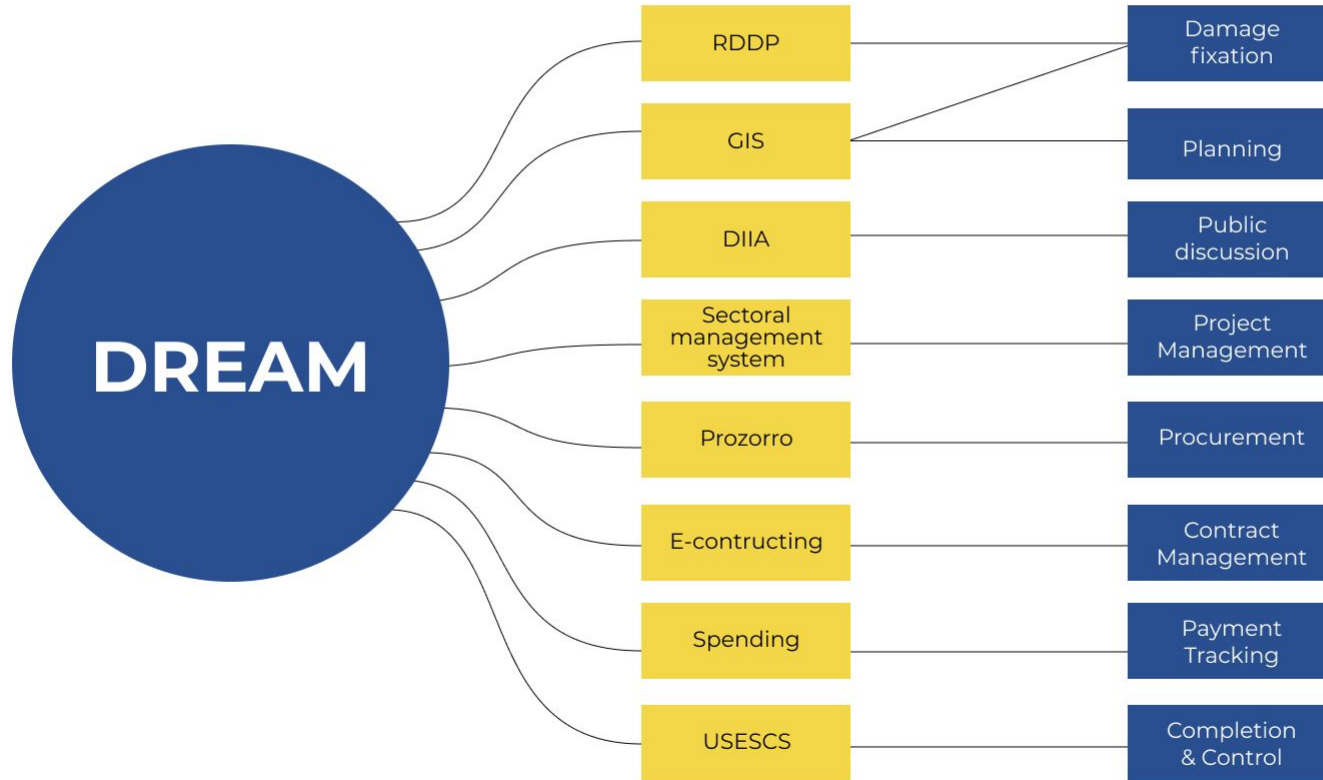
DREAM

RDDP

GIS

DIIA

Sectoral management system

Prozorro

E-contructing

Spending

USESCS

Damage fixation

Planning

Public discussion

Project Management

Procurement

Contract Management

Payment Tracking

Completion & Control